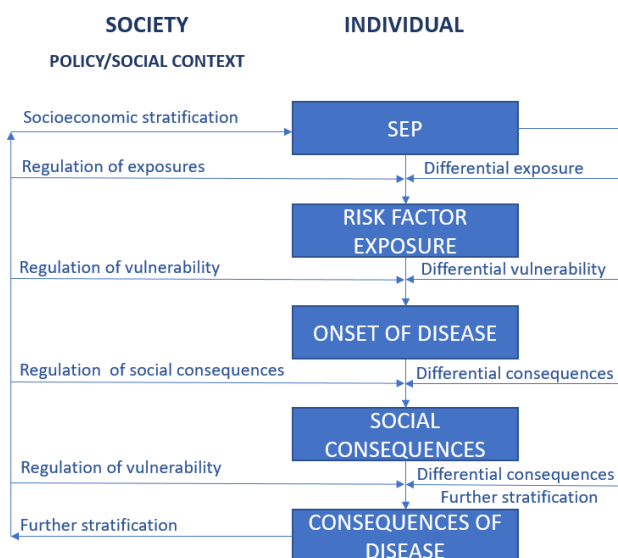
SOCIETY

INDIVIDUAL

POLICY/SOCIAL CONTEXT

Socioeconomic stratification

SEP

Regulation of exposures

Differential exposure

RISK FACTOR EXPOSURE

Regulation of vulnerability

Differential vulnerability

ONSET OF DISEASE

Regulation of social consequences

Differential consequences

SOCIAL CONSEQUENCES

Regulation of vulnerability

Differential consequences

Further stratification

Further stratification

CONSEQUENCES OF DISEASE